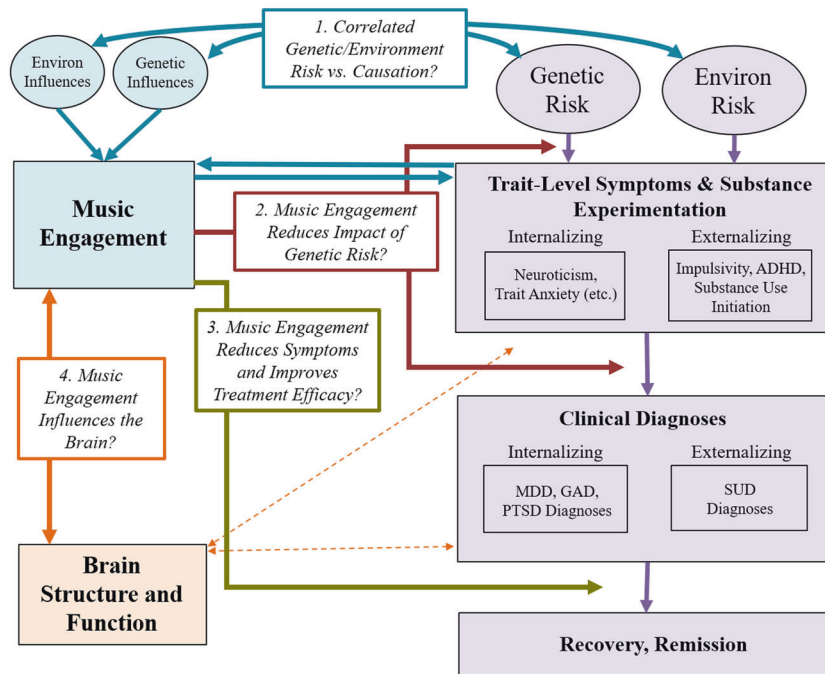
1. Correlated Genetic/Environment Risk vs. Causation?

Environ Influences

Genetic Influences

Genetic Risk

Environ Risk

Music Engagement

2. Music Engagement Reduces Impact of Genetic Risk?

Trait-Level Symptoms & Substance Experimentation

Internalizing

Neuroticism, Trait Anxiety (etc.)

Externalizing

Impulsivity, ADHD, Substance Use Initiation

3. Music Engagement Reduces Symptoms and Improves Treatment Efficacy?

4. Music Engagement Influences the Brain?

Clinical Diagnoses

Internalizing

MDD, GAD, PTSD Diagnoses

Externalizing

SUD Diagnoses

Brain Structure and Function

Recovery, Remission